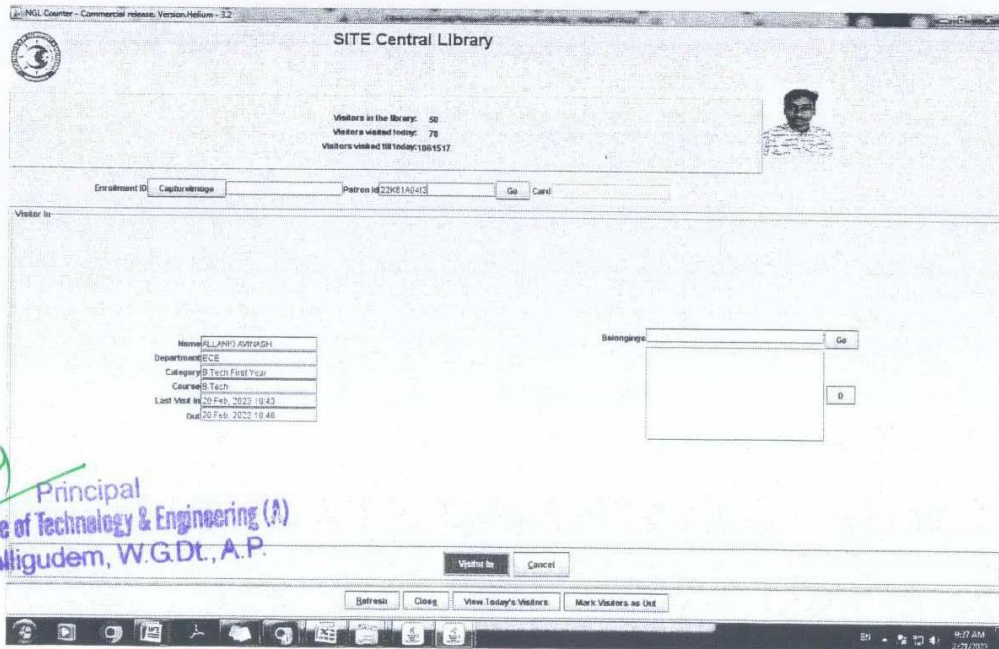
NGL Counter - Commercial release. Version.Helium - 3.2

SITE Central Library

Visitors in the library: 50
Visitors visited today: 78
Visitors visited till today: 1061517

Enrollment ID CaptureImage Patron Id 22KE1A0413 Go Card

Visitor In

Name ALLANKI AVINASH
Department ECE
Category B.Tech First Year
Course B.Tech
Last Visit In 20 Feb, 2023 10:43
Out 20 Feb, 2023 10:48

Belongings Go

0

Principal
e of Technology & Engineering (A)
lligudem, W.G.Dt., A.P.

Visitor In Cancel

Refresh Close View Today's Visitors Mark Visitors as Out

EN 9:37 AM